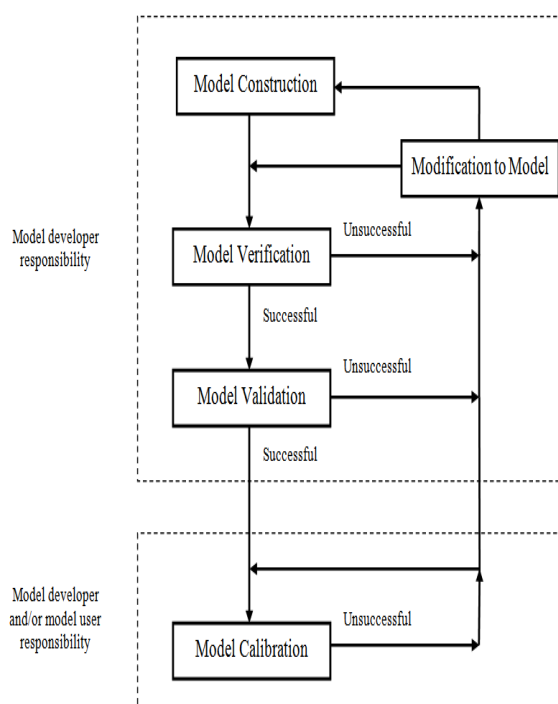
Model Construction

Modification to Model

Model developer responsibility

Model Verification

Unsuccessful

Successful

Model Validation

Unsuccessful

Successful

Model developer and/or model user responsibility

Model Calibration

Unsuccessful